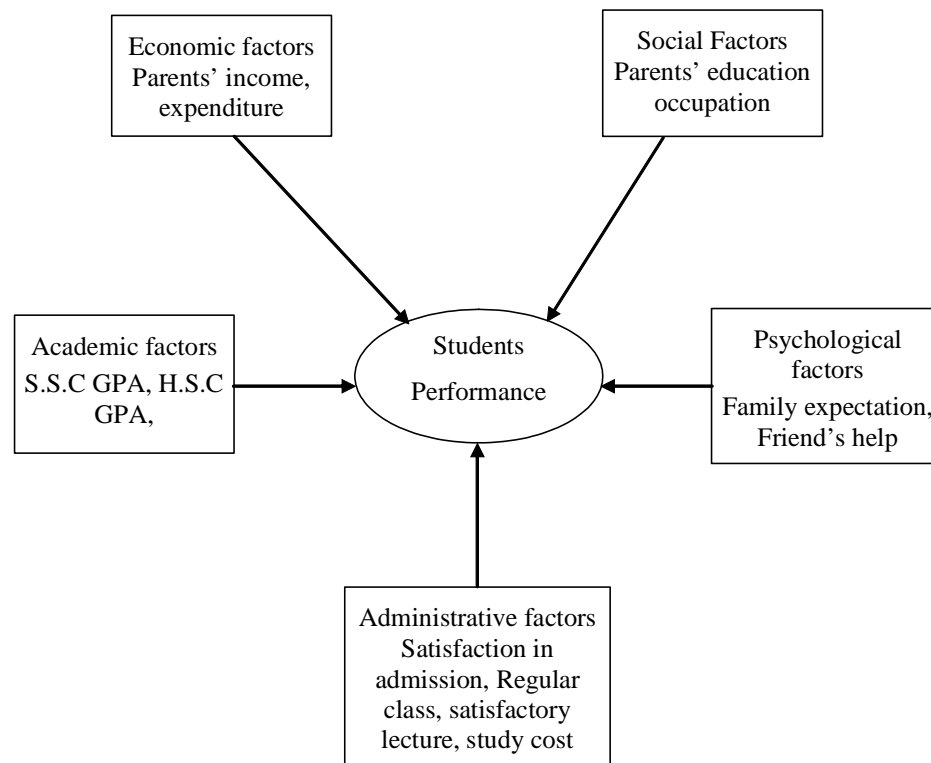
Economic factors
Parents' income, expenditure

Social Factors
Parents' education occupation

Academic factors
S.S.C GPA, H.S.C GPA,

Students
Performance

Psychological factors
Family expectation, Friend's help

Administrative factors
Satisfaction in admission, Regular class, satisfactory lecture, study cost